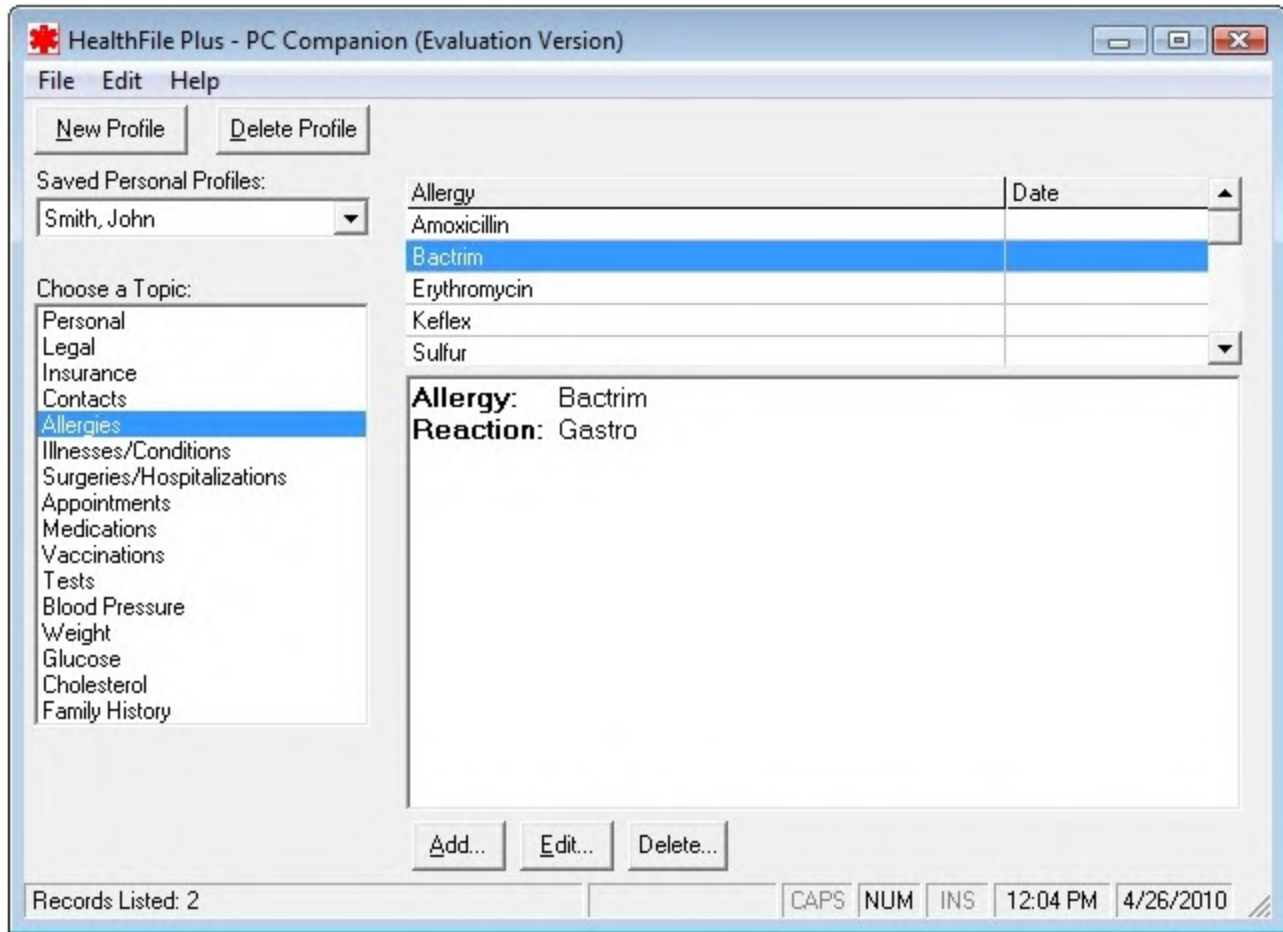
HealthFile Plus - PC Companion (Evaluation Version)

File Edit Help

New Profile Delete Profile

Saved Personal Profiles:
Smith, John

Choose a Topic:
Personal
Legal
Insurance
Contacts
Allergies
Illnesses/Conditions
Surgeries/Hospitalizations
Appointments
Medications
Vaccinations
Tests
Blood Pressure
Weight
Glucose
Cholesterol
Family History

| Allergy | Date |
|---|---|
| Amoxicillin | |
| Bactrim | |
| Erythromycin | |
| Keflex | |
| Sulfur | |

**Allergy:** Bactrim
**Reaction:** Gastro

Add... Edit... Delete...

Records Listed: 2 CAPS NUM INS 12:04 PM 4/26/2010